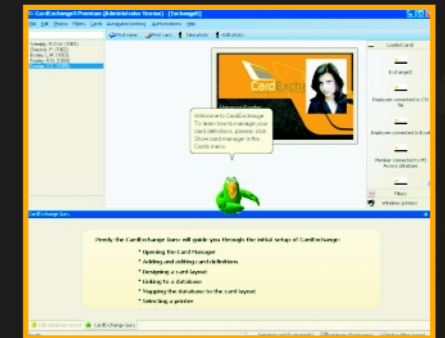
CardExchange® Premium (Administrator Version) - [Exchange®]

File Edit Visible Filters Cards Management Applications Help

Print name Print card Take photo Edit photo

Loaded cards

Exchange®

Employees connected to CSV file

Employees connected to Excel

Member connected to MS Access database

Filters

Windows printer

Card Exchange

Welcome to CardExchange. To learn how to manage your card definitions, please click Show card manager in the Cards menu.

CardExchange Guru

Firstly the CardExchange Guru will guide you through the initial setup of CardExchange:

* Opening the Card Manager
* Adding and editing card definitions
* Designing a card layout
* Linking to a database
* Mapping the database to the card layout
* Selecting a printer

CardExchange Guru